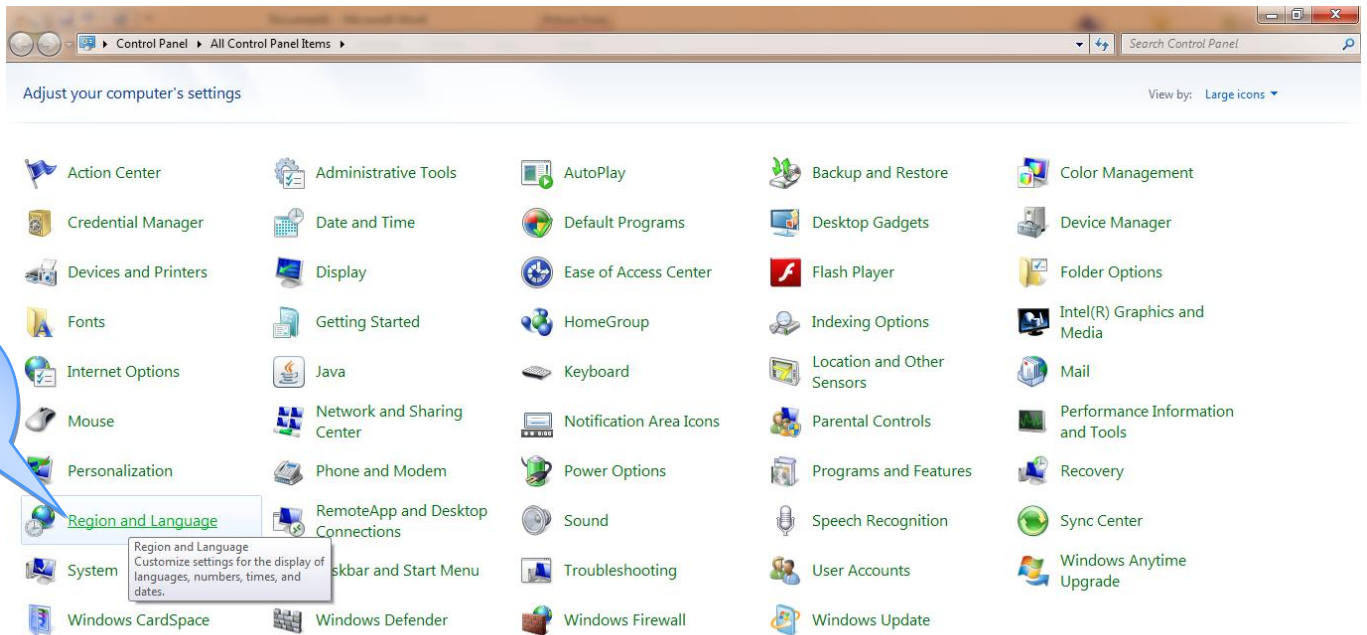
Control Panel ▸ All Control Panel Items ▸

Search Control Panel

Adjust your computer's settings

View by: Large icons ▾

| | | | | |
|---|---|---|---|---|
| Action Center | Administrative Tools | AutoPlay | Backup and Restore | Color Management |
| Credential Manager | Date and Time | Default Programs | Desktop Gadgets | Device Manager |
| Devices and Printers | Display | Ease of Access Center | Flash Player | Folder Options |
| Fonts | Getting Started | HomeGroup | Indexing Options | Intel(R) Graphics and Media |
| Internet Options | Java | Keyboard | Location and Other Sensors | Mail |
| Mouse | Network and Sharing Center | Notification Area Icons | Parental Controls | Performance Information and Tools |
| Personalization | Phone and Modem | Power Options | Programs and Features | Recovery |
| Region and Language | RemoteApp and Desktop Connections | Sound | Speech Recognition | Sync Center |
| System | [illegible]skbar and Start Menu | Troubleshooting | User Accounts | Windows Anytime Upgrade |
| Windows CardSpace | Windows Defender | Windows Firewall | Windows Update | |

Region and Language
Customize settings for the display of languages, numbers, times, and dates.